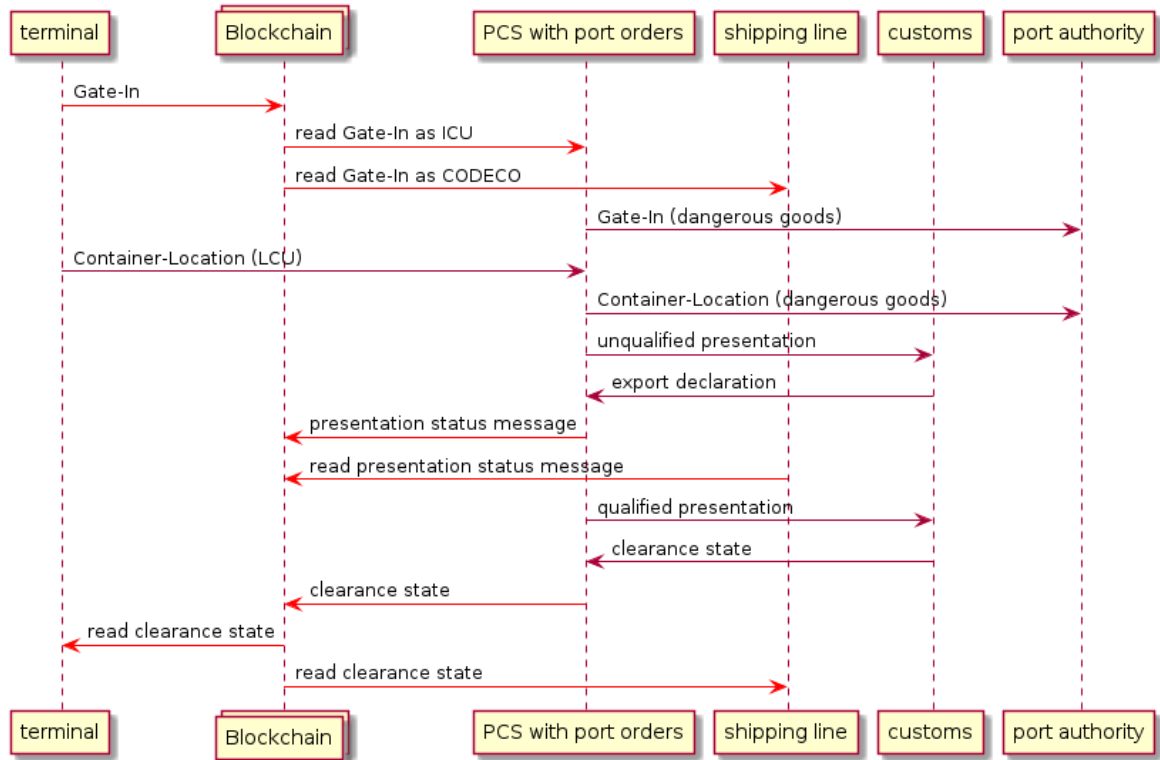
terminal

Blockchain

PCS with port orders

shipping line

customs

port authority

Gate-In

read Gate-In as ICU

read Gate-In as CODECO

Gate-In (dangerous goods)

Container-Location (LCU)

Container-Location (dangerous goods)

unqualified presentation

export declaration

presentation status message

read presentation status message

qualified presentation

clearance state

clearance state

read clearance state

read clearance state

terminal

Blockchain

PCS with port orders

shipping line

customs

port authority